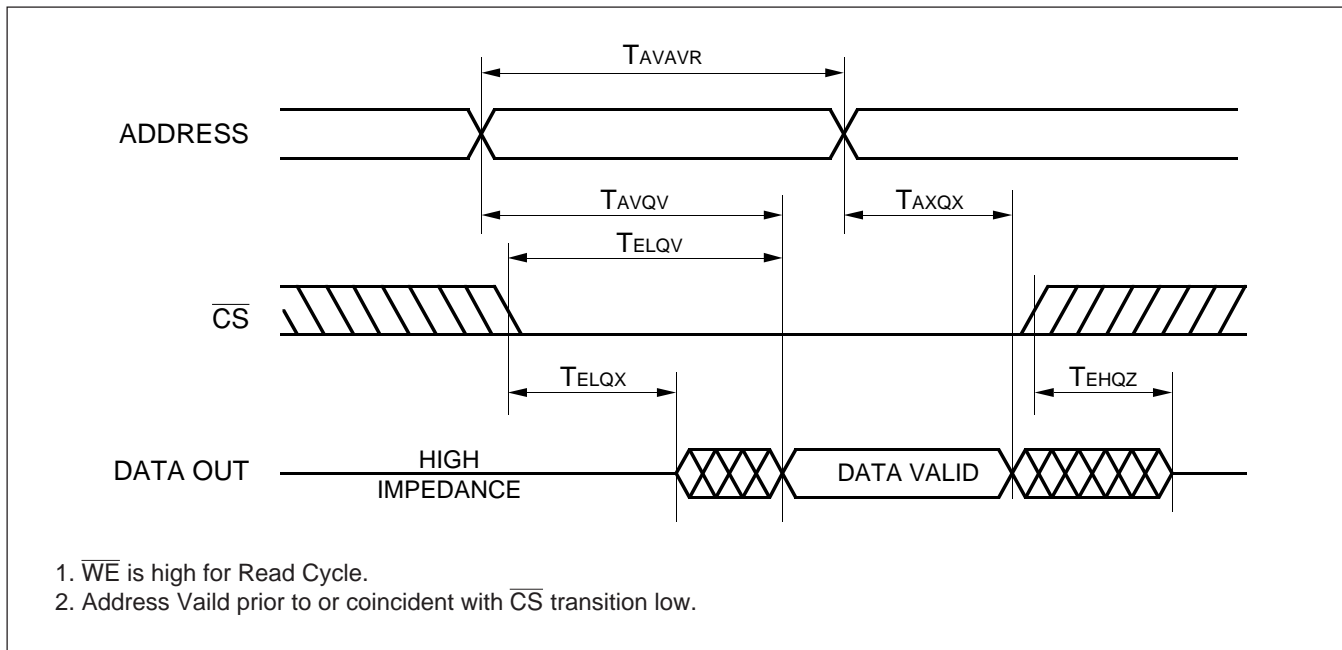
TAVAVR

ADDRESS

TAVQV

TAXQX

TELQV

$\overline{CS}$

TELQX

TEHQZ

DATA OUT

HIGH IMPEDANCE

DATA VALID

1. $\overline{WE}$ is high for Read Cycle.
2. Address Vaild prior to or coincident with $\overline{CS}$ transition low.